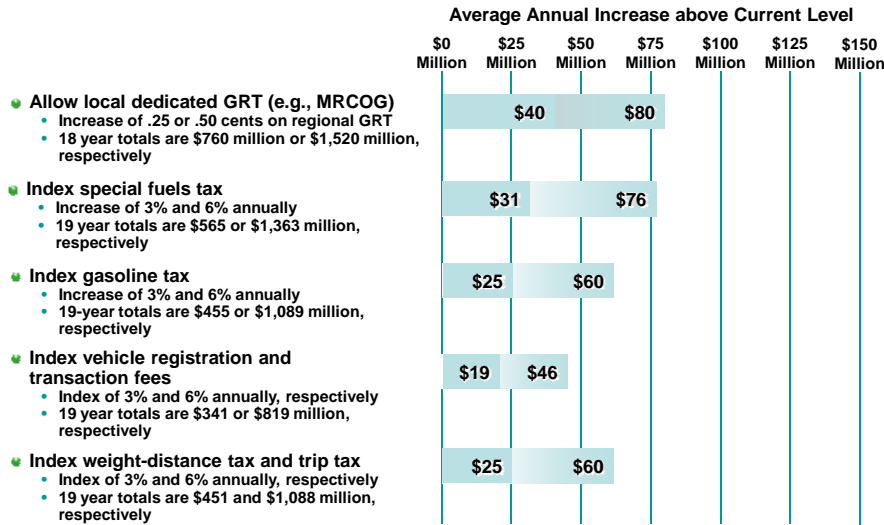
Average Annual Increase above Current Level

$0 Million | $25 Million | $50 Million | $75 Million | $100 Million | $125 Million | $150 Million

Allow local dedicated GRT (e.g., MRCOG)
- Increase of .25 or .50 cents on regional GRT
- 18 year totals are $760 million or $1,520 million, respectively

$40 $80

Index special fuels tax
- Increase of 3% and 6% annually
- 19 year totals are $565 or $1,363 million, respectively

$31 $76

Index gasoline tax
- Increase of 3% and 6% annually
- 19-year totals are $455 or $1,089 million, respectively

$25 $60

Index vehicle registration and transaction fees
- Index of 3% and 6% annually, respectively
- 19 year totals are $341 or $819 million, respectively

$19 $46

Index weight-distance tax and trip tax
- Index of 3% and 6% annually, respectively
- 19 year totals are $451 and $1,088 million, respectively

$25 $60